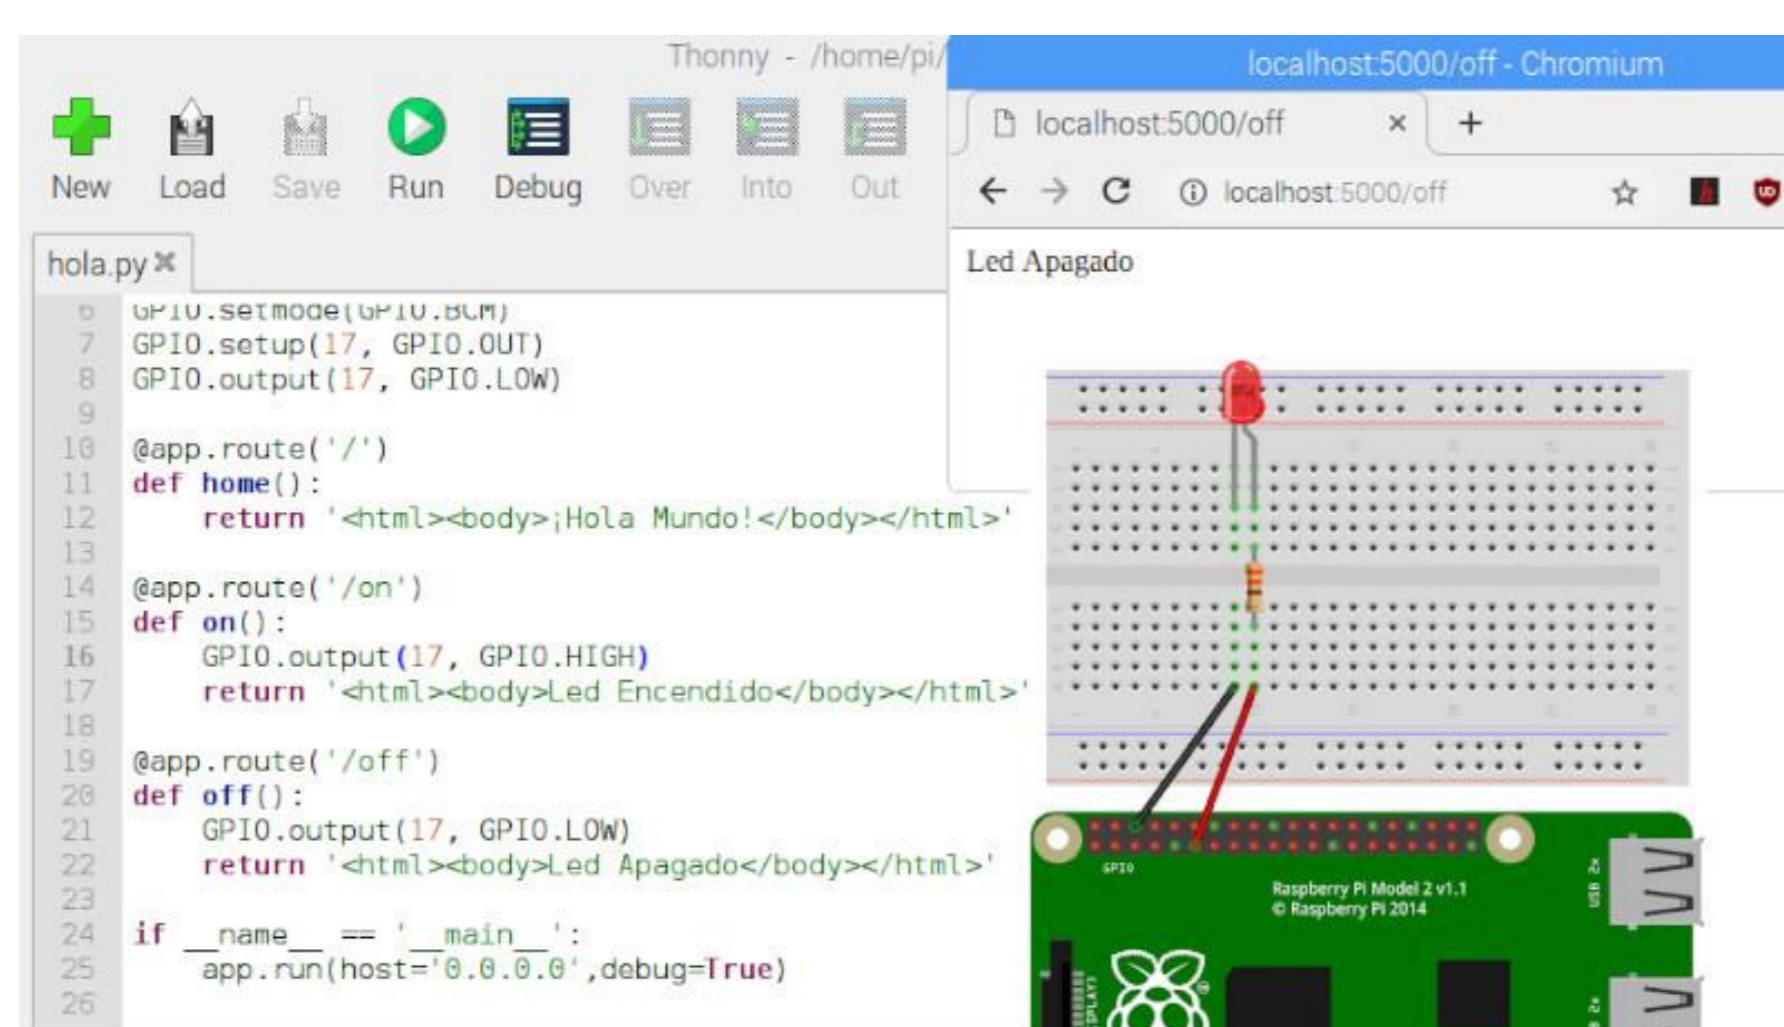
Thonny - /home/pi/

New Load Save Run Debug Over Into Out

hola.py

6 GPIO.setmode(GPIO.BCM)
7 GPIO.setup(17, GPIO.OUT)
8 GPIO.output(17, GPIO.LOW)
9
10 @app.route('/')
11 def home():
12     return '<html><body>¡Hola Mundo!</body></html>'
13
14 @app.route('/on')
15 def on():
16     GPIO.output(17, GPIO.HIGH)
17     return '<html><body>Led Encendido</body></html>'
18
19 @app.route('/off')
20 def off():
21     GPIO.output(17, GPIO.LOW)
22     return '<html><body>Led Apagado</body></html>'
23
24 if __name__ == '__main__':
25     app.run(host='0.0.0.0',debug=True)
26

localhost:5000/off - Chromium

localhost:5000/off ×

localhost:5000/off

Led Apagado

GPIO

Raspberry Pi Model 2 v1.1
© Raspberry Pi 2014

USB 2x

USB 2x

DISPLAY